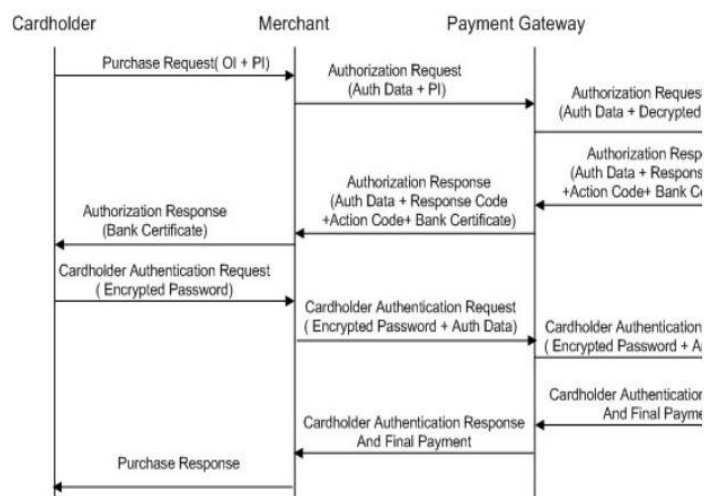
Cardholder

Merchant

Payment Gateway

Purchase Request( OI + PI)

Authorization Request (Auth Data + PI)

Authorization Reques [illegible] (Auth Data + Decrypted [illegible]

Authorization Resp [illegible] (Auth Data + Respons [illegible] +Action Code+ Bank C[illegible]

Authorization Response (Auth Data + Response Code +Action Code+ Bank Certificate)

Authorization Response (Bank Certificate)

Cardholder Authentication Request ( Encrypted Password)

Cardholder Authentication Request ( Encrypted Password + Auth Data)

Cardholder Authentication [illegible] ( Encrypted Password + A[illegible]

Cardholder Authenticatio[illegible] And Final Payme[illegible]

Cardholder Authentication Response And Final Payment

Purchase Response